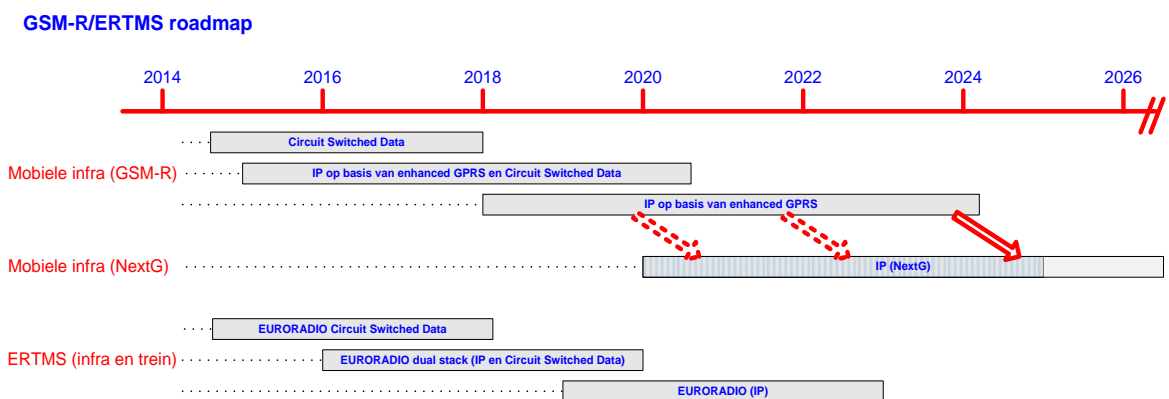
GSM-R/ERTMS roadmap

2014
2016
2018
2020
2022
2024
2026

Circuit Switched Data

Mobiele infra (GSM-R)

IP op basis van enhanced GPRS en Circuit Switched Data

IP op basis van enhanced GPRS

Mobiele infra (NextG)

IP (NextG)

EURORADIO Circuit Switched Data

ERTMS (infra en trein)

EURORADIO dual stack (IP en Circuit Switched Data)

EURORADIO (IP)